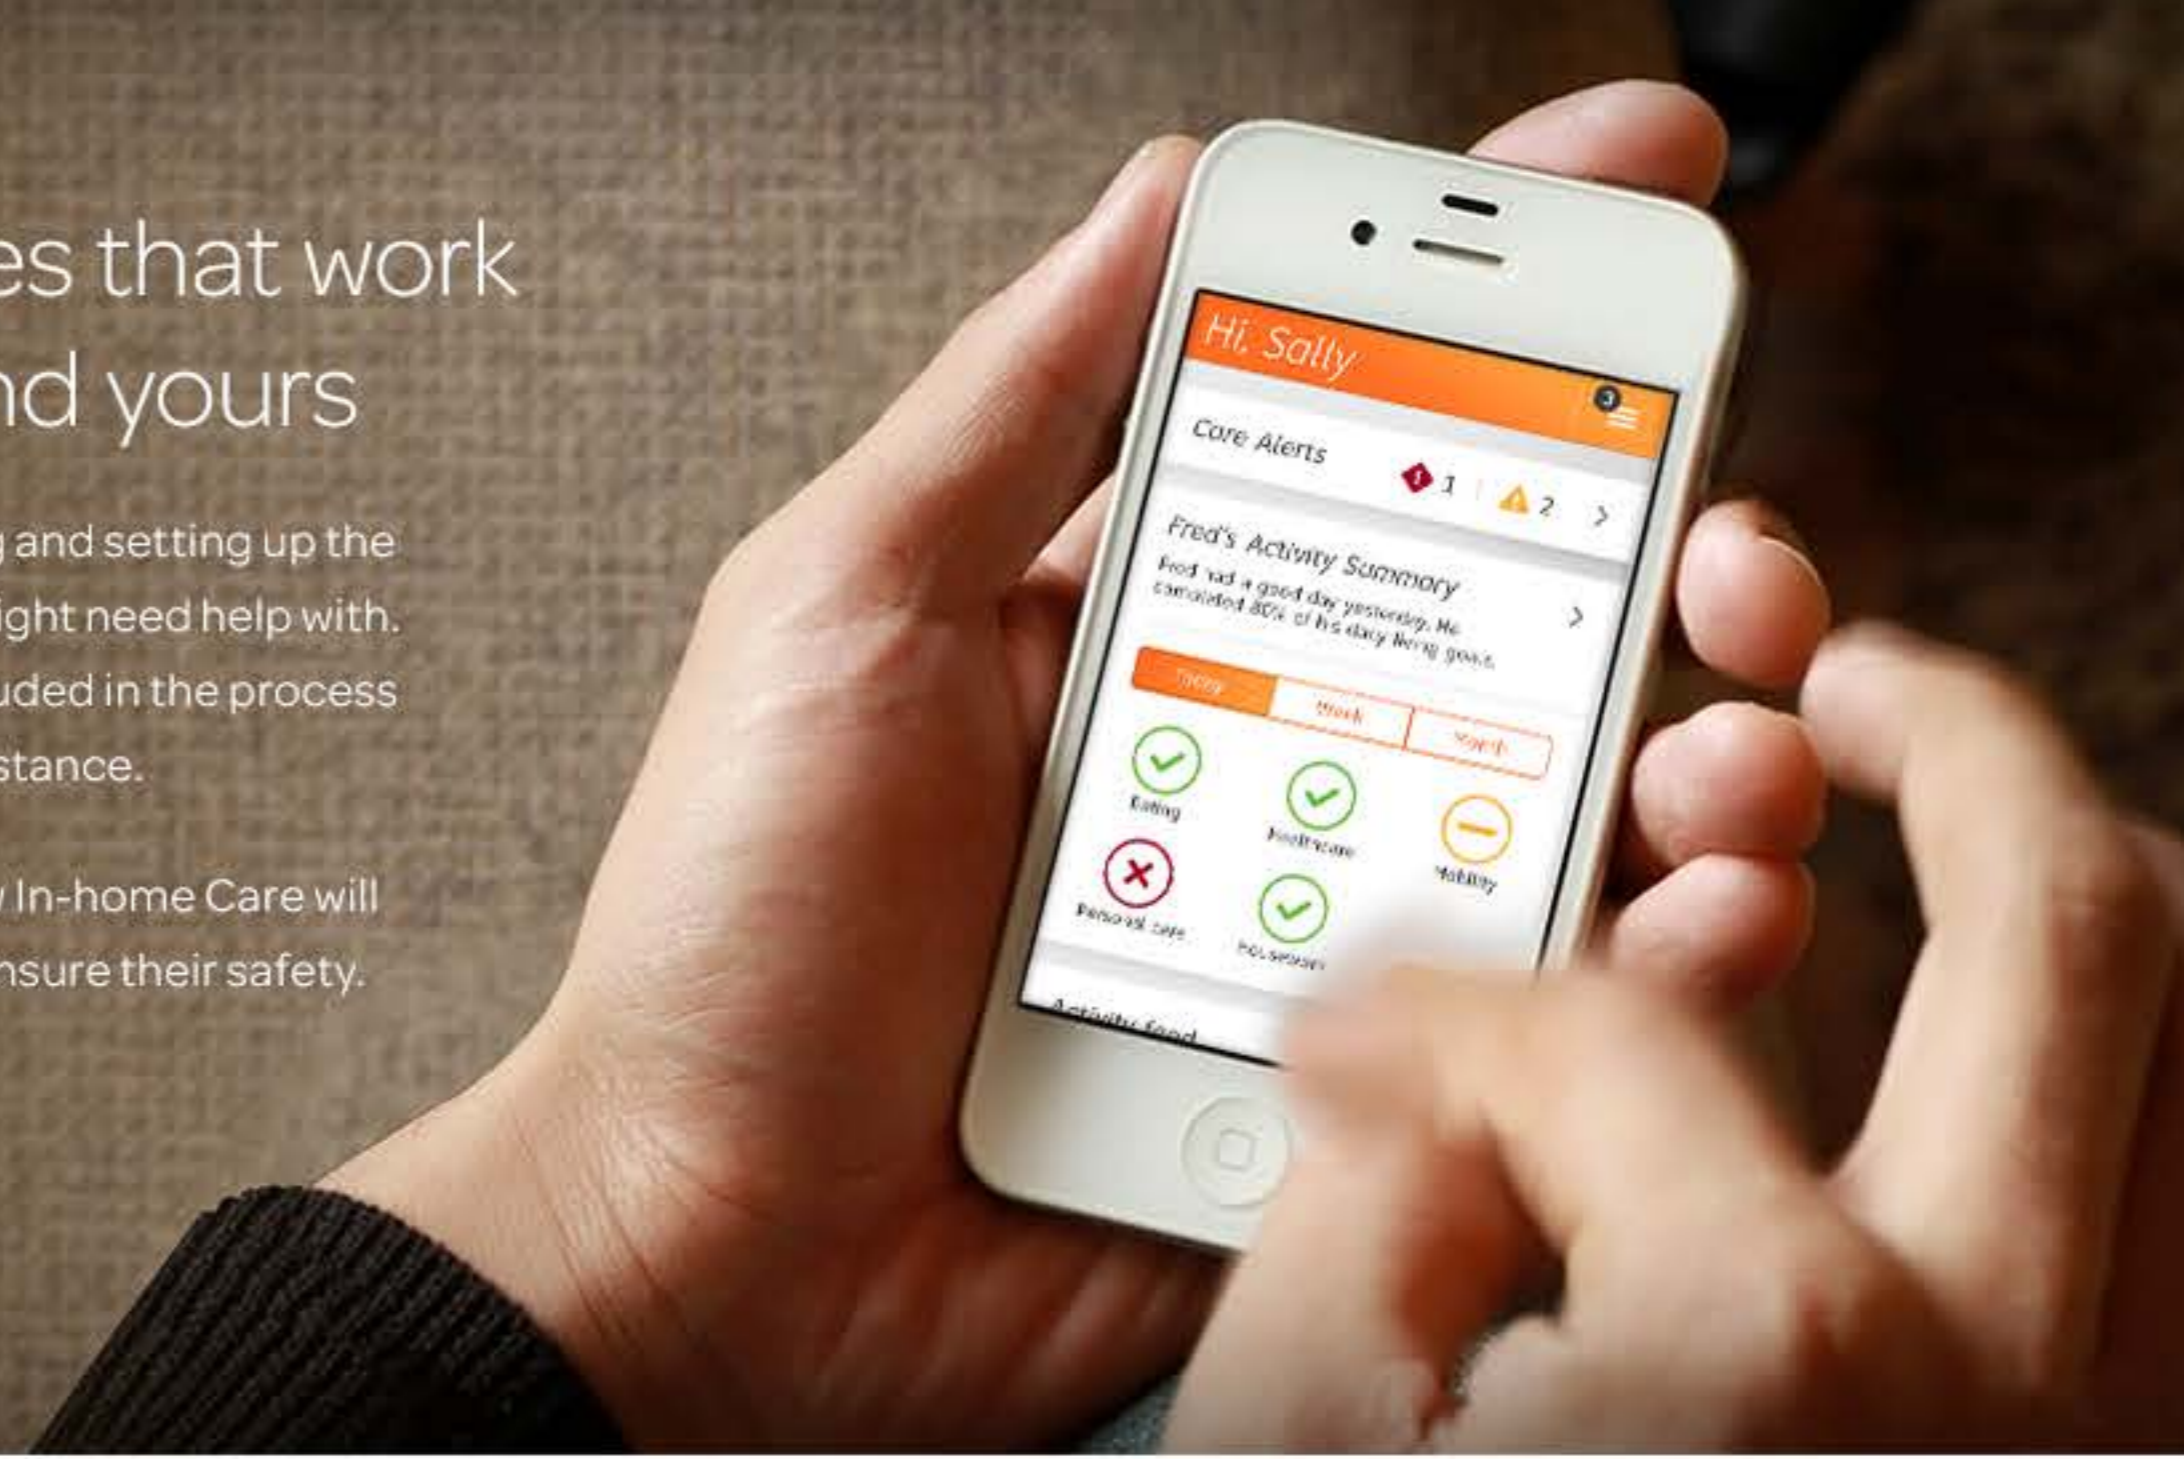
es that work
nd yours

g and setting up the
ight need help with.
uded in the process
stance.

/ In-home Care will
nsure their safety.

Hi, Sally

3

Care Alerts

1

2

Fred's Activity Summary

Fred had a good day yesterday. He completed 80% of his daily living goals.

Today

Week

Month

Eating

Healthcare

Mobility

Personal care

Housework

Activity feed